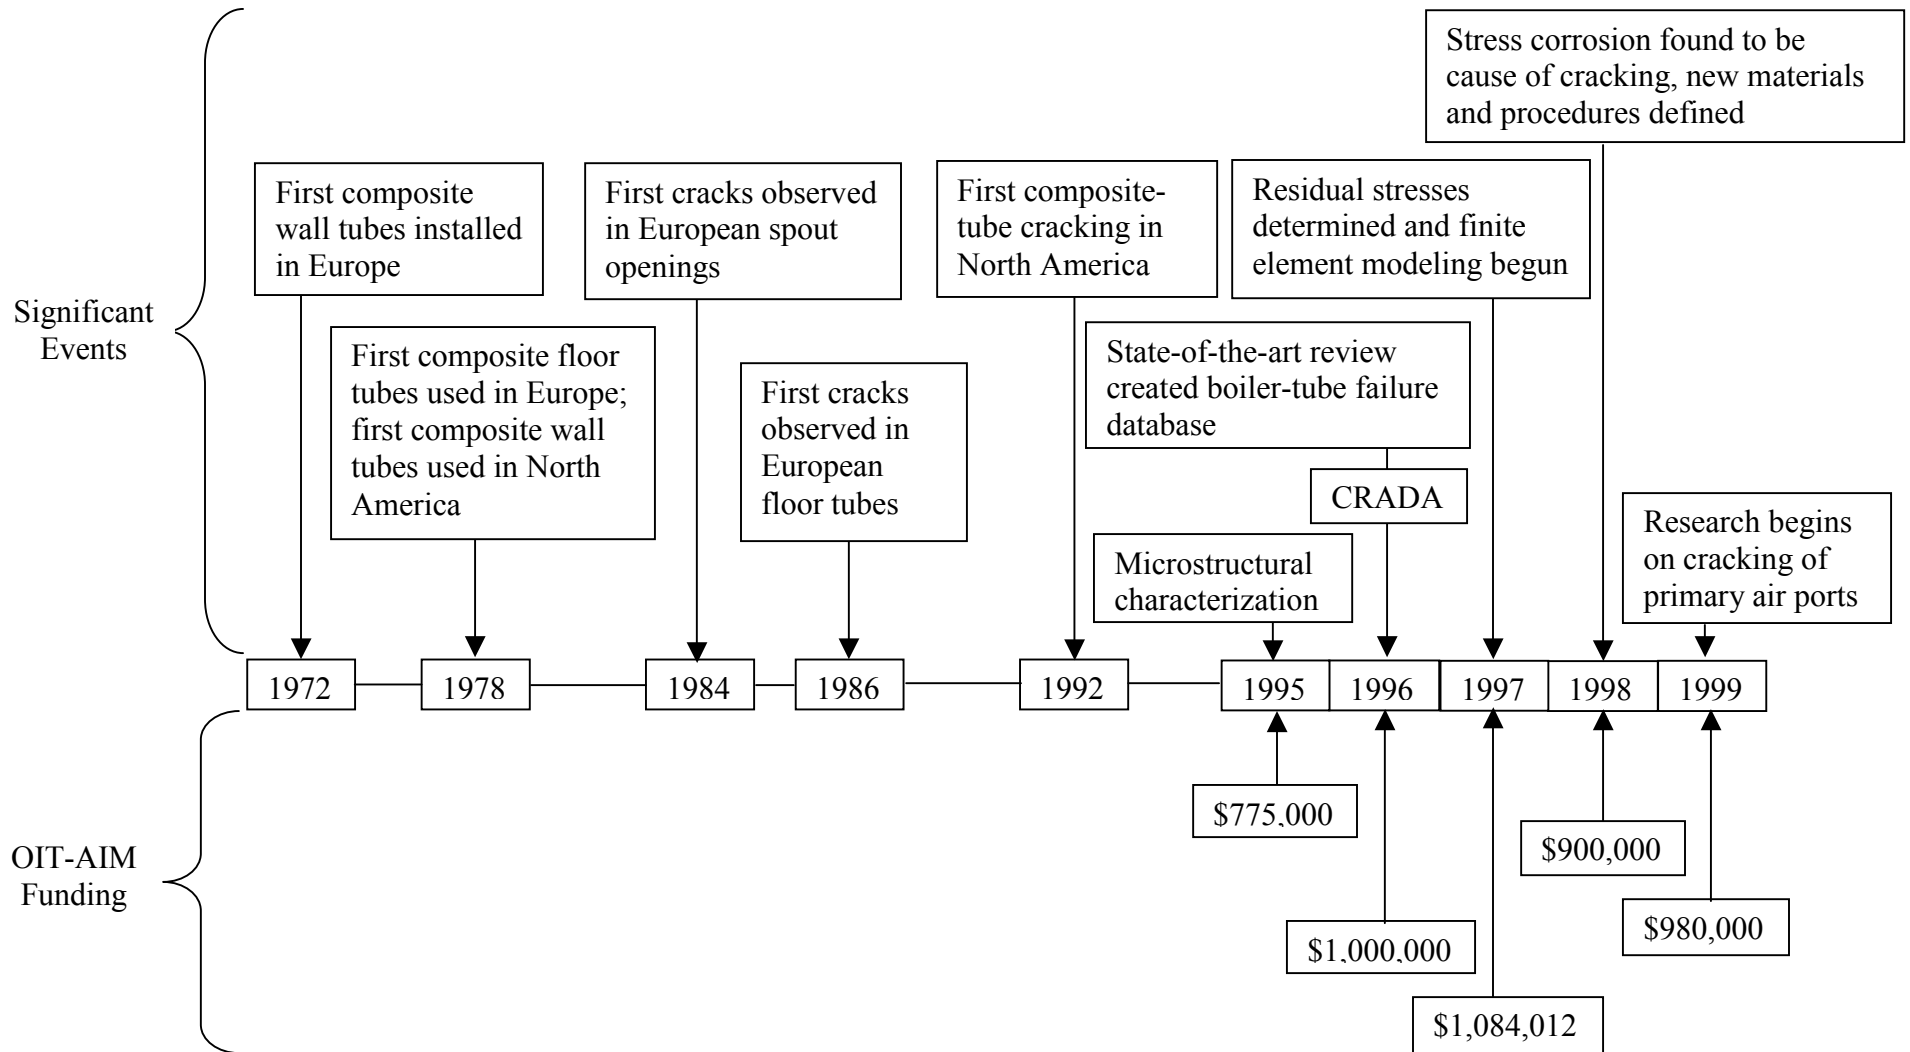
Stress corrosion found to be cause of cracking, new materials and procedures defined

First composite wall tubes installed in Europe

First cracks observed in European spout openings

First composite-tube cracking in North America

Residual stresses determined and finite element modeling begun

Significant Events

First composite floor tubes used in Europe; first composite wall tubes used in North America

First cracks observed in European floor tubes

State-of-the-art review created boiler-tube failure database

CRADA

Research begins on cracking of primary air ports

Microstructural characterization

1972

1978

1984

1986

1992

1995

1996

1997

1998

1999

$775,000

$900,000

OIT-AIM Funding

$980,000

$1,000,000

$1,084,012